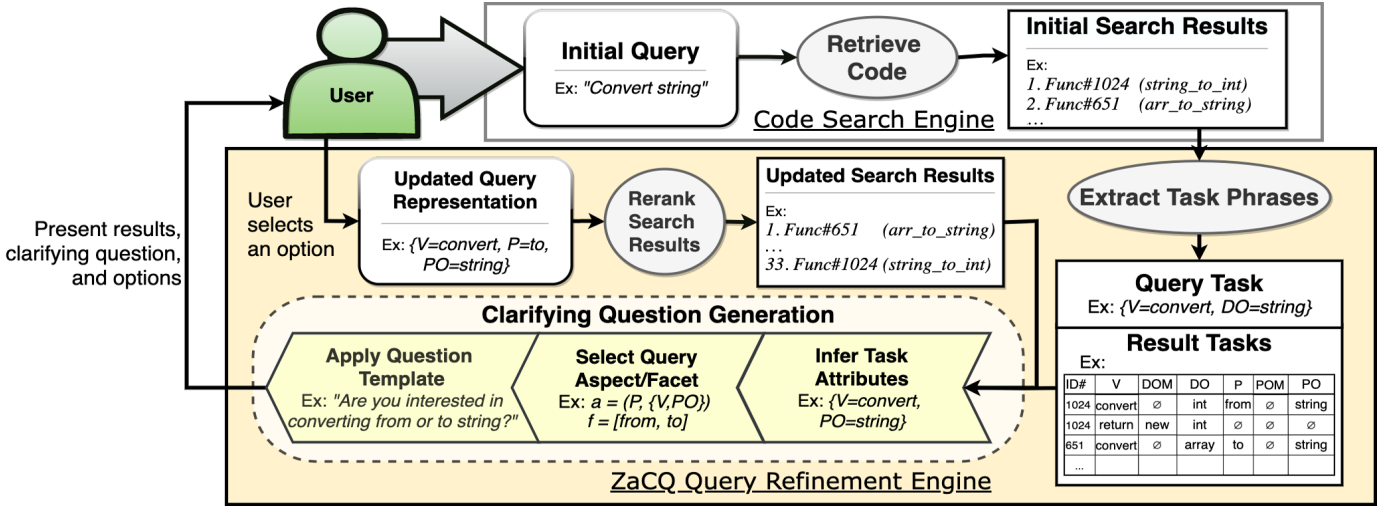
User

Initial Query
Ex: "Convert string"

Retrieve Code

Initial Search Results
Ex:
1. Func#1024 (string_to_int)
2. Func#651 (arr_to_string)
...

Code Search Engine

Present results, clarifying question, and options

User selects an option

Updated Query Representation
Ex: {V=convert, P=to, PO=string}

Rerank Search Results

Updated Search Results
Ex:
1. Func#651 (arr_to_string)
...
33. Func#1024 (string_to_int)

Extract Task Phrases

Query Task
Ex: {V=convert, DO=string}

Result Tasks
Ex:

| ID# | V | DOM | DO | P | POM | PO |
|---|---|---|---|---|---|---|
| 1024 | convert | ∅ | int | from | ∅ | string |
| 1024 | return | new | int | ∅ | ∅ | ∅ |
| 651 | convert | ∅ | array | to | ∅ | string |
| ... | | | | | | |

Clarifying Question Generation

Apply Question Template
Ex: "Are you interested in converting from or to string?"

Select Query Aspect/Facet
Ex: $a = (P, \{V,PO\})$
$f = [from, to]$

Infer Task Attributes
Ex: {V=convert, PO=string}

ZaCQ Query Refinement Engine